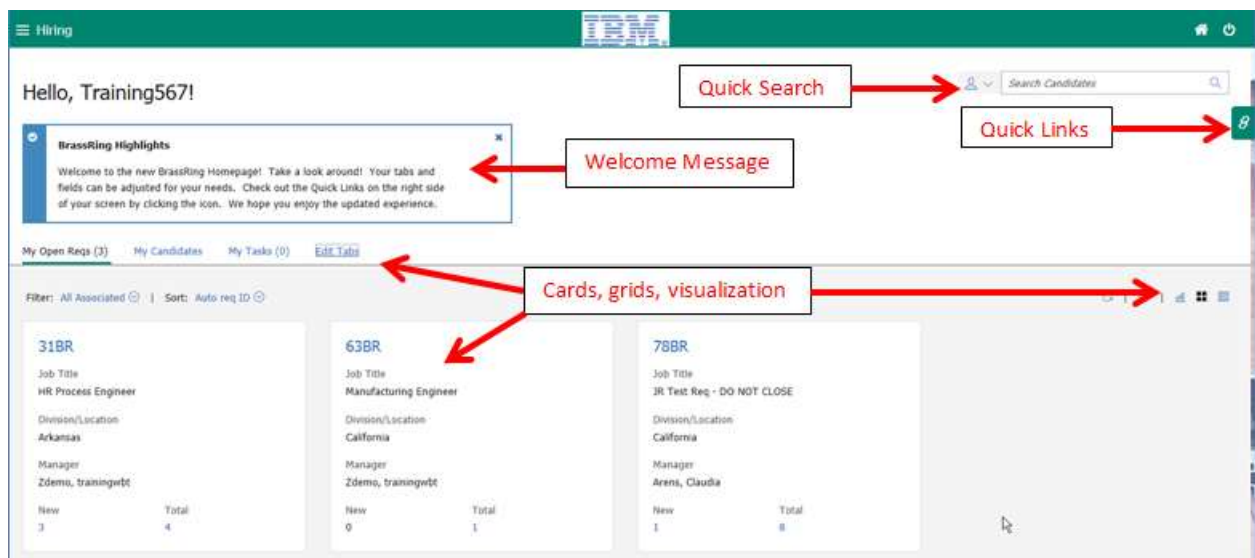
Hiring

IBM

Hello, Training567!

Quick Search

Search Candidates

Quick Links

BrassRing Highlights

Welcome to the new BrassRing Homepage! Take a look around! Your tabs and fields can be adjusted for your needs. Check out the Quick Links on the right side of your screen by clicking the icon. We hope you enjoy the updated experience.

Welcome Message

My Open Reqs (3) My Candidates My Tasks (0) Edit Tabs

Cards, grids, visualization

Filter: All Associated | Sort: Auto req ID

31BR
Job Title
HR Process Engineer
Division/Location
Arkansas
Manager
Zdemo, trainingwbt
New
3
Total
4

63BR
Job Title
Manufacturing Engineer
Division/Location
California
Manager
Zdemo, trainingwbt
New
0
Total
1

78BR
Job Title
JR Test Req - DO NOT CLOSE
Division/Location
California
Manager
Arens, Claudia
New
1
Total
8